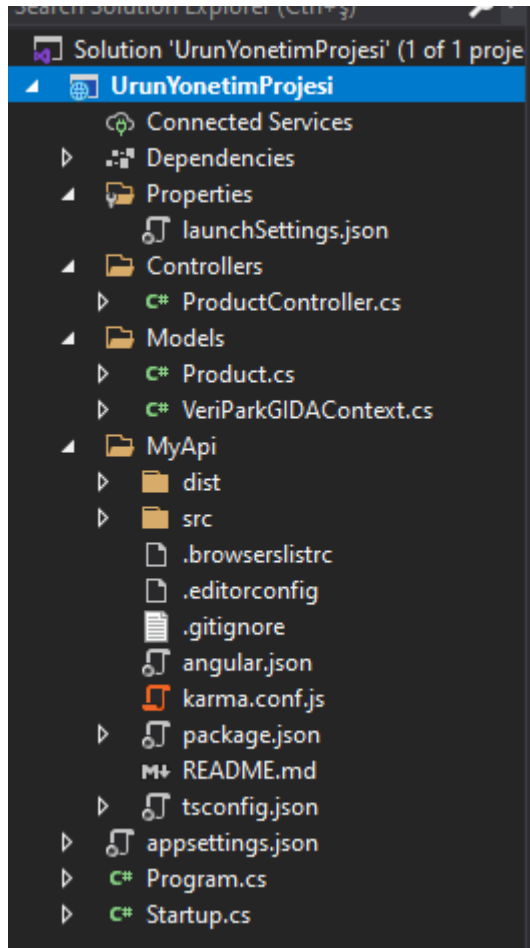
Search Solution Explorer (Ctrl+ş)
Solution 'UrunYonetimProjesi' (1 of 1 proje
UrunYonetimProjesi
Connected Services
Dependencies
Properties
launchSettings.json
Controllers
C# ProductController.cs
Models
C# Product.cs
C# VeriParkGIDAContext.cs
MyApi
dist
src
.browserslistrc
.editorconfig
.gitignore
angular.json
karma.conf.js
package.json
M↓ README.md
tsconfig.json
appsettings.json
C# Program.cs
C# Startup.cs